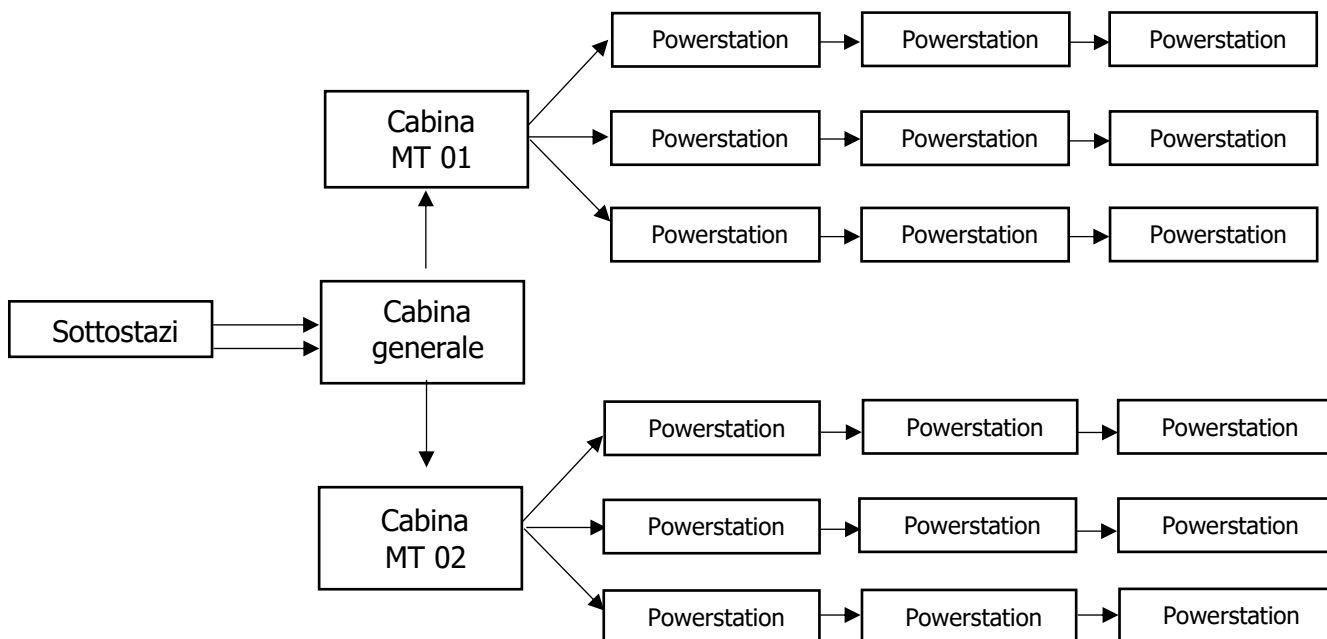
Powerstation
Powerstation
Powerstation

Cabina MT 01

Powerstation
Powerstation
Powerstation

Powerstation
Powerstation
Powerstation

Sottostazi

Cabina generale

Powerstation
Powerstation
Powerstation

Cabina MT 02

Powerstation
Powerstation
Powerstation

Powerstation
Powerstation
Powerstation